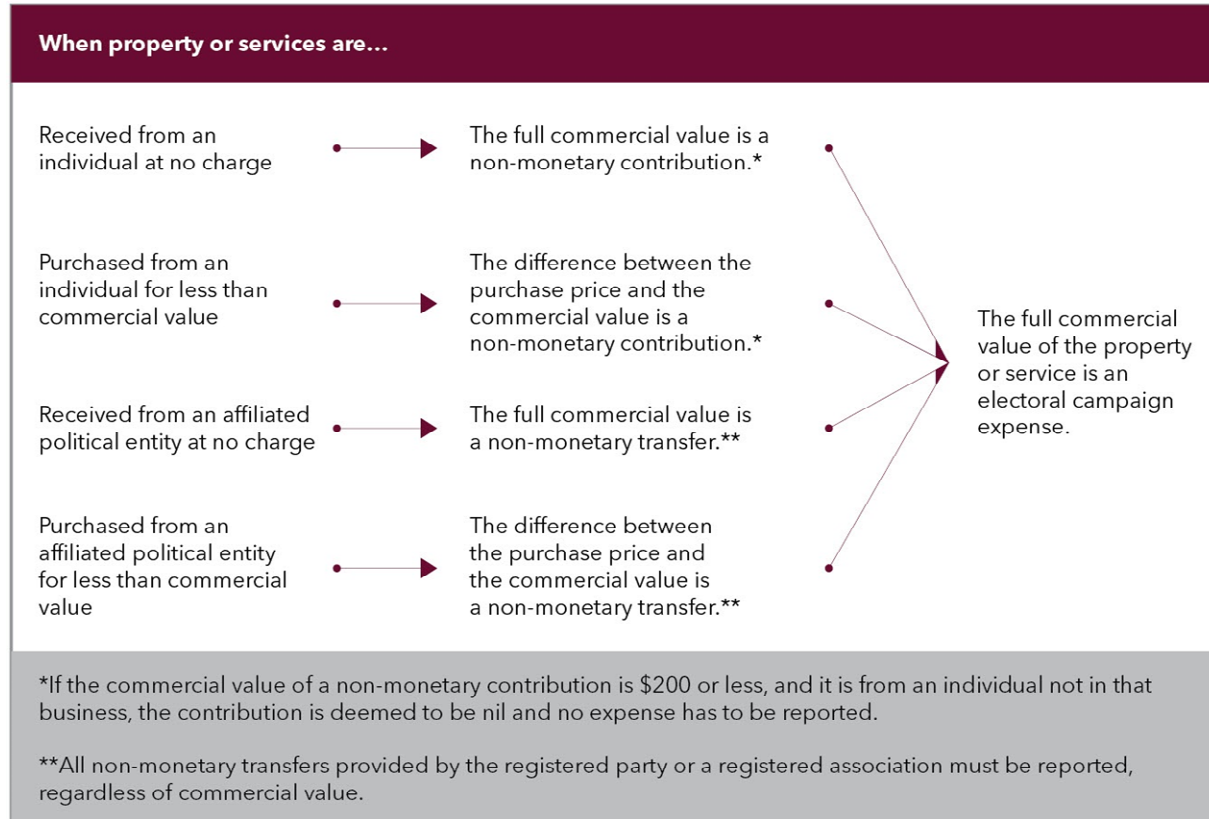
When property or services are...

Received from an individual at no charge

The full commercial value is a non-monetary contribution.*

Purchased from an individual for less than commercial value

The difference between the purchase price and the commercial value is a non-monetary contribution.*

Received from an affiliated political entity at no charge

The full commercial value is a non-monetary transfer.**

Purchased from an affiliated political entity for less than commercial value

The difference between the purchase price and the commercial value is a non-monetary transfer.**

The full commercial value of the property or service is an electoral campaign expense.

*If the commercial value of a non-monetary contribution is $200 or less, and it is from an individual not in that business, the contribution is deemed to be nil and no expense has to be reported.

**All non-monetary transfers provided by the registered party or a registered association must be reported, regardless of commercial value.